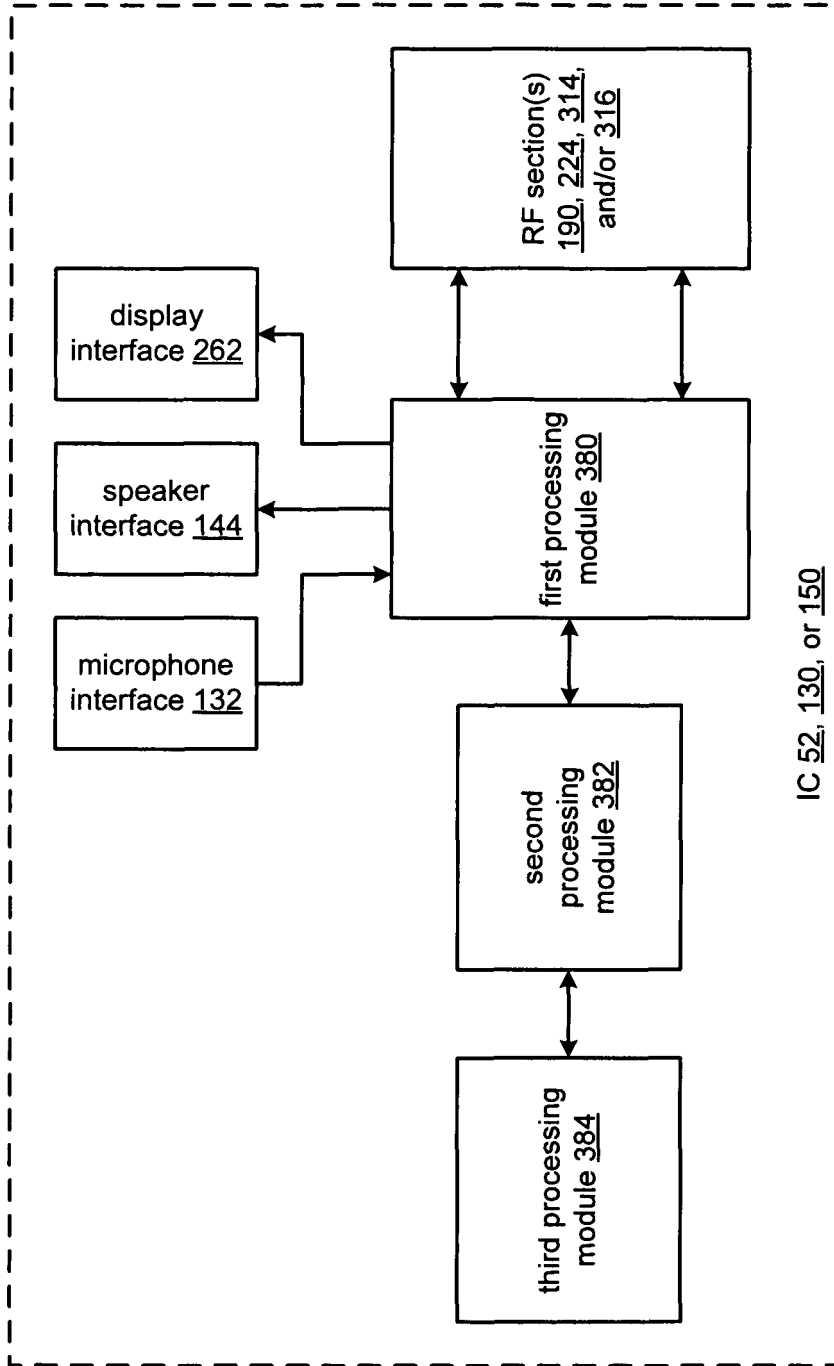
display interface 262

speaker interface 144

microphone interface 132

RF section(s) 190, 224, 314, and/or 316

first processing module 380

second processing module 382

third processing module 384

IC 52, 130, or 150